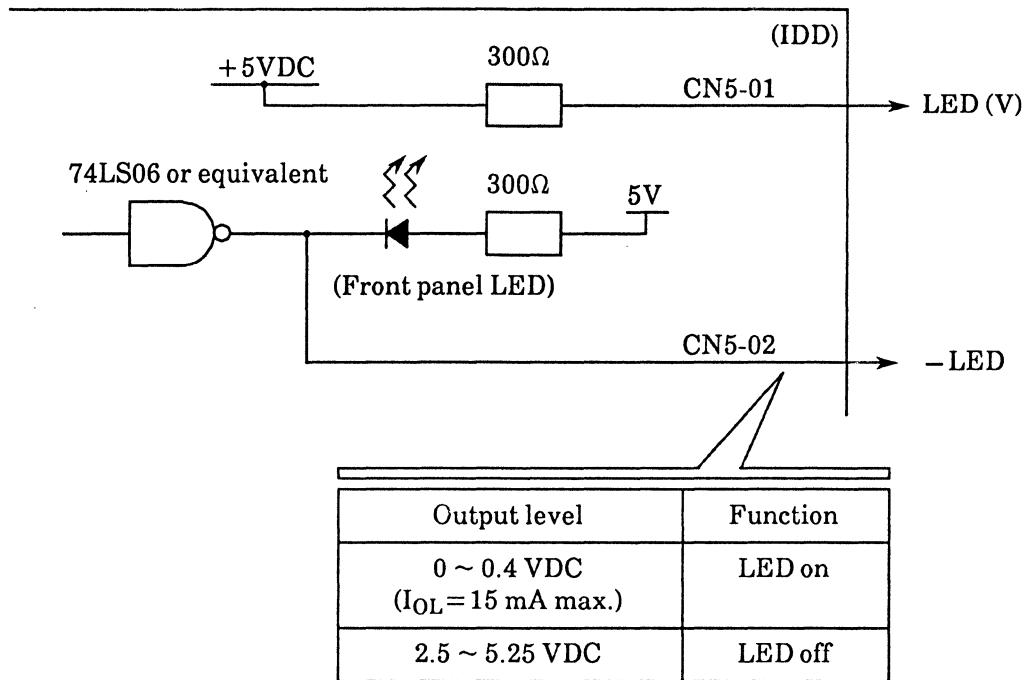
(IDD)

+5VDC

300Ω

CN5-01

LED (V)

74LS06 or equivalent

300Ω

5V

(Front panel LED)

CN5-02

−LED

| Output level | Function |
|---|---|
| 0 ~ 0.4 VDC ($I_{OL}$ = 15 mA max.) | LED on |
| 2.5 ~ 5.25 VDC | LED off |